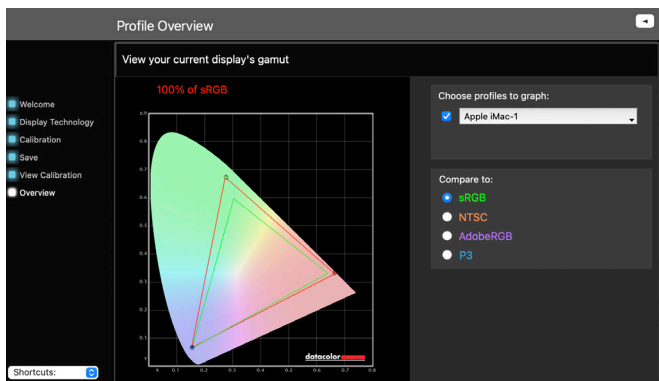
Profile Overview

View your current display's gamut

Welcome
Display Technology
Calibration
Save
View Calibration
Overview

100% of sRGB

0.9
0.8
0.7
0.6
0.5
0.4
0.3
0.2
0.1
Y

X 0.1 0.2 0.3 0.4 0.5 0.6 0.7 0.8

datacolor

Choose profiles to graph:

Apple iMac-1

Compare to:
sRGB
NTSC
AdobeRGB
P3

Shortcuts: